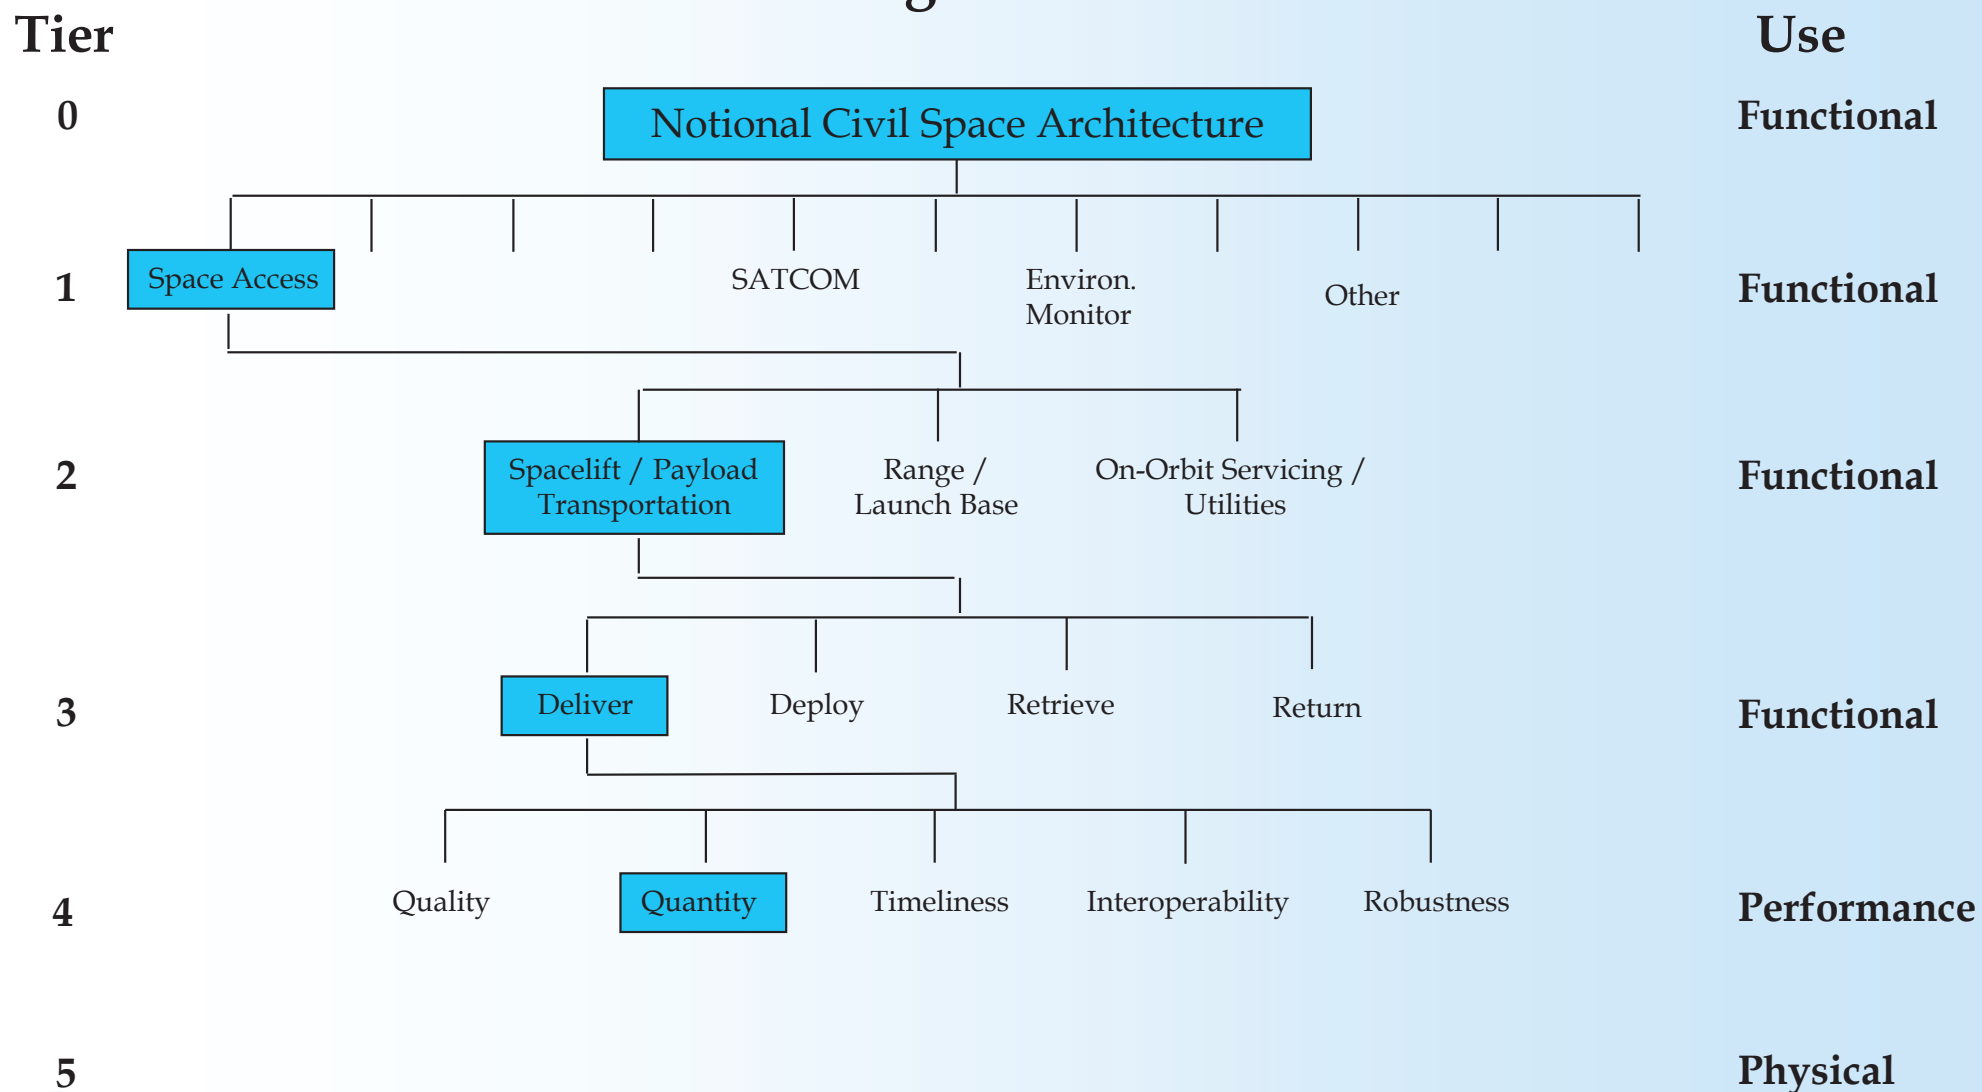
Tier

Use

0

Notional Civil Space Architecture

Functional

1

Space Access

SATCOM

Environ. Monitor

Other

Functional

2

Spacelift / Payload Transportation

Range / Launch Base

On-Orbit Servicing / Utilities

Functional

3

Deliver

Deploy

Retrieve

Return

Functional

4

Quality

Quantity

Timeliness

Interoperability

Robustness

Performance

5

Physical